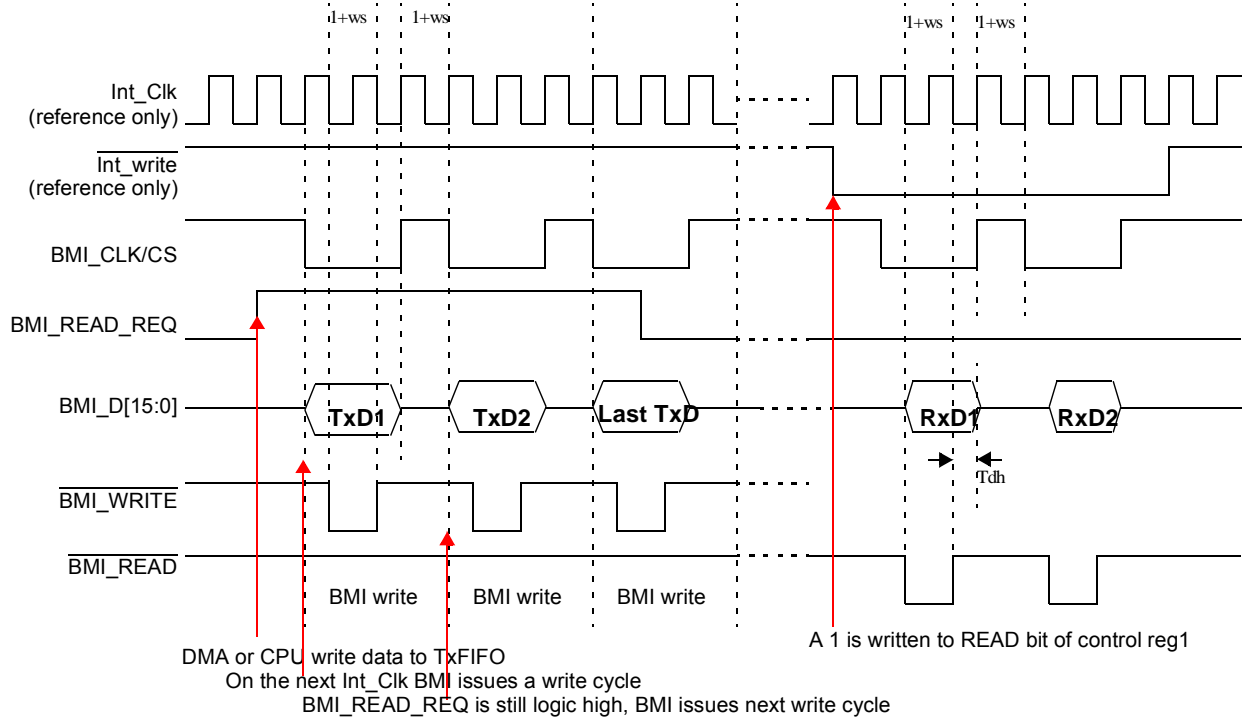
1+ws 1+ws 1+ws 1+ws

Int_Clk
(reference only)

$\overline{\text{Int\_write}}$
(reference only)

BMI_CLK/CS

BMI_READ_REQ

BMI_D[15:0]

TxD1 TxD2 Last TxD RxD1 RxD2

Tdh

$\overline{\text{BMI\_WRITE}}$

$\overline{\text{BMI\_READ}}$

BMI write BMI write BMI write

A 1 is written to READ bit of control reg1

DMA or CPU write data to TxFIFO
On the next Int_Clk BMI issues a write cycle
BMI_READ_REQ is still logic high, BMI issues next write cycle